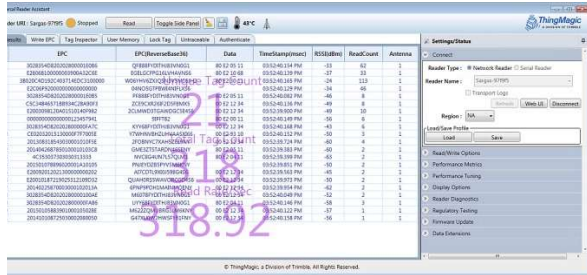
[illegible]ersal Reader Assistant

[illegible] URI : Sargas-979f5 Stopped Read Toggle Side Panel 43°C

ThingMagic A Trimble Company

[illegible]sults Write EPC Tag Inspector User Memory Lock Tag Untraceable Authenticate

| EPC | EPC(ReverseBase36) | Data | TimeStamp(msec) | RSSI(dBm) | ReadCount | Antenna |
|---|---|---|---|---|---|---|
| 3028354D8202B0000001008 | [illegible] | 80 E2 05 11 | 03:52:40.134 PM | -33 | 82 | 1 |
| E28068100000000000A12C6E | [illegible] | 80 E2 10 68 | 03:52:40.139 PM | -37 | 33 | 1 |
| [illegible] | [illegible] | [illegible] | 03:52:40.134 PM | -24 | 113 | 1 |
| E2C06F920000000000000000 | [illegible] | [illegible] | 03:52:40.129 PM | -34 | 46 | 1 |
| 3028354D8202B0000001008 | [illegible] | 80 E2 05 11 | 03:52:40.082 PM | -46 | 8 | 1 |
| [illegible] | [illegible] | 80 E2 00 11 | 03:52:40.134 PM | -35 | 8 | 1 |
| E20035882216C21014DF962 | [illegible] | 80 E2 00 34 | 03:52:40.129 PM | -49 | 10 | 1 |
| 00000000000000012345794 | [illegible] | 80 E2 00 00 | 03:52:40.149 PM | -56 | 6 | 1 |
| 3028354D8202B000000 8A7C | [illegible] | 80 E2 05 11 | 03:52:40.168 PM | -43 | 6 | 1 |
| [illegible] | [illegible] | 80 E2 10 00 | 03:52:40.132 PM | -50 | 3 | 1 |
| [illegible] | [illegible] | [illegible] | 03:52:39.724 PM | -60 | 4 | 1 |
| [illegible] | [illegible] | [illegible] | 03:52:40.020 PM | -56 | 3 | 1 |
| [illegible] | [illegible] | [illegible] | 03:52:39.929 PM | -47 | 2 | 1 |
| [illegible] | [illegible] | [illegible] | 03:52:39.851 PM | -50 | 3 | 1 |
| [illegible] | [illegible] | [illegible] | 03:52:39.563 PM | -45 | 2 | 1 |
| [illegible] | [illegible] | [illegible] | 03:52:39.973 PM | -48 | 2 | 1 |
| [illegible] | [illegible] | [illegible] | 03:52:39.934 PM | -62 | 2 | 1 |
| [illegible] | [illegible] | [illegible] | 03:52:40.148 PM | -62 | 2 | 1 |
| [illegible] | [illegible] | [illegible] | 03:52:40.146 PM | -58 | 3 | 1 |
| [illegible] | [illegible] | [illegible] | 03:52:40.122 PM | -37 | 1 | 1 |
| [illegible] | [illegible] | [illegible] | 03:52:40.119 PM | -60 | 1 | 1 |

22
21
318.92

Settings/Status
Connect
Reader Type: Network Reader Serial Reader
Reader Name: Sargas-979f5
Transport Logs
Refresh Web UI Disconnect
Region: NA
Load/Save Profile
Load Save
Read/Write Options
Performance Metrics
Performance Tuning
Display Options
Reader Diagnostics
Regulatory Testing
Firmware Update
Data Extensions

© ThingMagic a Division of Trimble. All Rights Reserved.